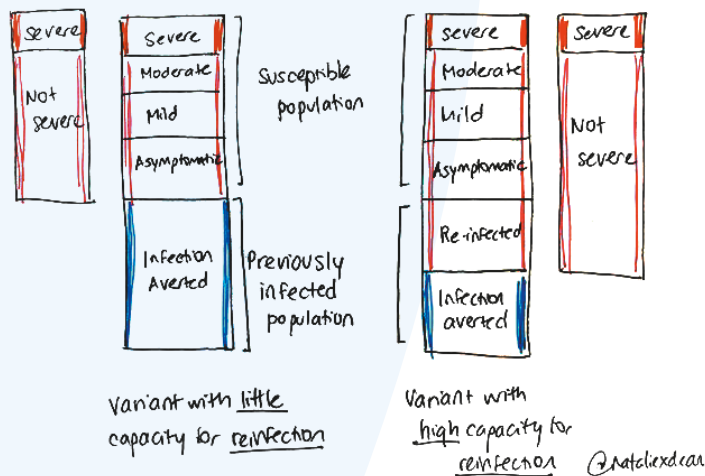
Severe

Not severe

Severe

Moderate

Mild

Asymptomatic

Susceptible population

Infection Averted

Previously infected population

Variant with little capacity for reinfection

Severe

Moderate

Mild

Asymptomatic

Re-infected

Infection averted

Severe

Not severe

Variant with high capacity for reinfection

@nataliexdean